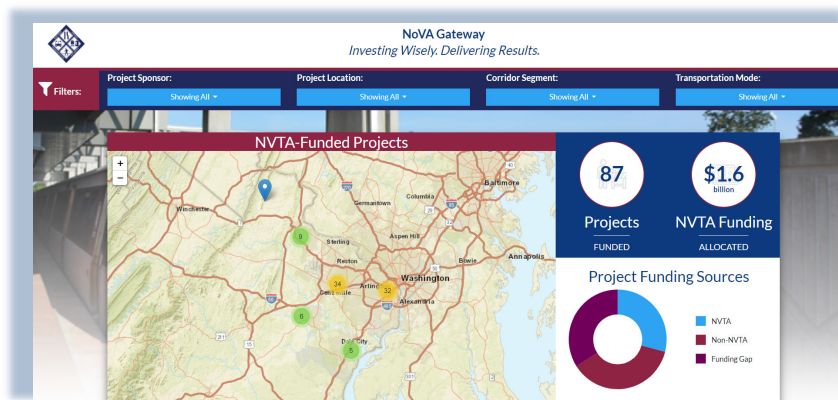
NoVA Gateway
Investing Wisely. Delivering Results.

Filters:

Project Sponsor:
Showing All

Project Location:
Showing All

Corridor Segment:
Showing All

Transportation Mode:
Showing All

NVTA-Funded Projects

+
−

Winchester
Germantown
Columbia
Baltimore
Aspen Hill
Sterling
Reston
Bowie
Annapolis
Washington
Centreville
Arlington
Alexandria
Dale City

9
34
32
6
5

87
Projects
FUNDED

$1.6
billion
NVTA Funding
ALLOCATED

Project Funding Sources

NVTA
Non-NVTA
Funding Gap